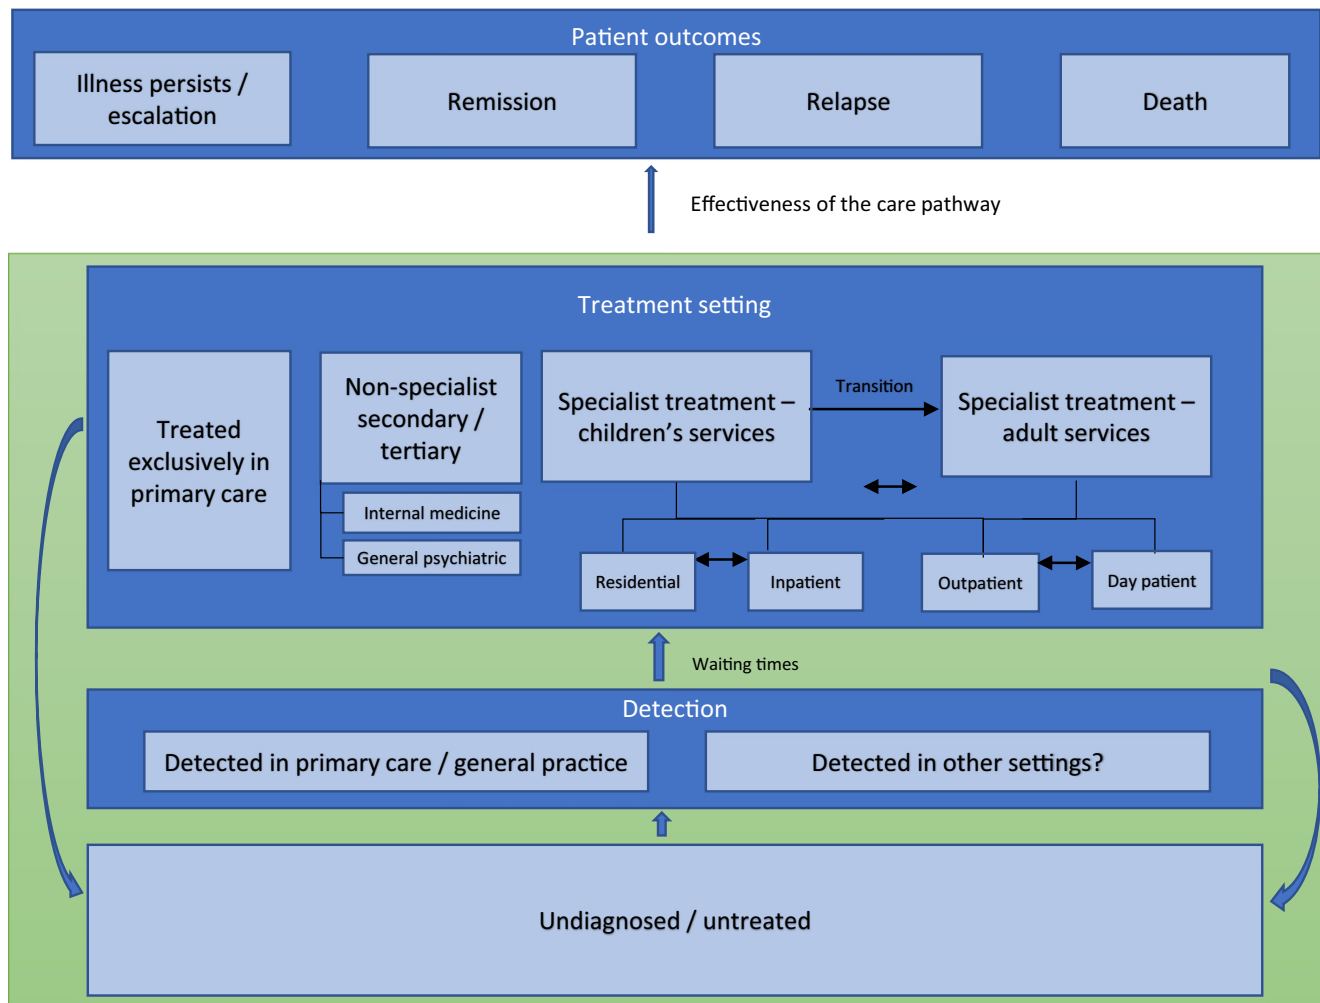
Patient outcomes

Illness persists / escalation

Remission

Relapse

Death

Effectiveness of the care pathway

Treatment setting

Treated exclusively in primary care

Non-specialist secondary / tertiary

Internal medicine

General psychiatric

Specialist treatment – children's services

Transition

Specialist treatment – adult services

Residential

Inpatient

Outpatient

Day patient

Waiting times

Detection

Detected in primary care / general practice

Detected in other settings?

Undiagnosed / untreated